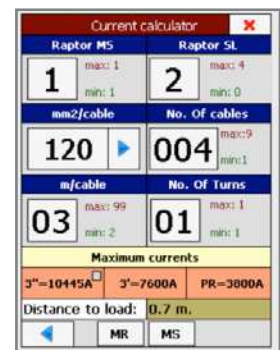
Current calculator ×

| Raptor MS | Raptor SL |
|---|---|
| 1 max: 1 min: 1 | 2 max: 4 min: 0 |

| mm2/cable | No. Of cables |
|---|---|
| 120 | 004 max:9 min:1 |

| m/cable | No. Of Turns |
|---|---|
| 03 max: 99 min: 2 | 01 max: 1 min: 1 |

Maximum currents

| 3"=10445A | 3'=7600A | PR=3800A |
|---|---|---|

Distance to load: 0.7 m.

MR MS